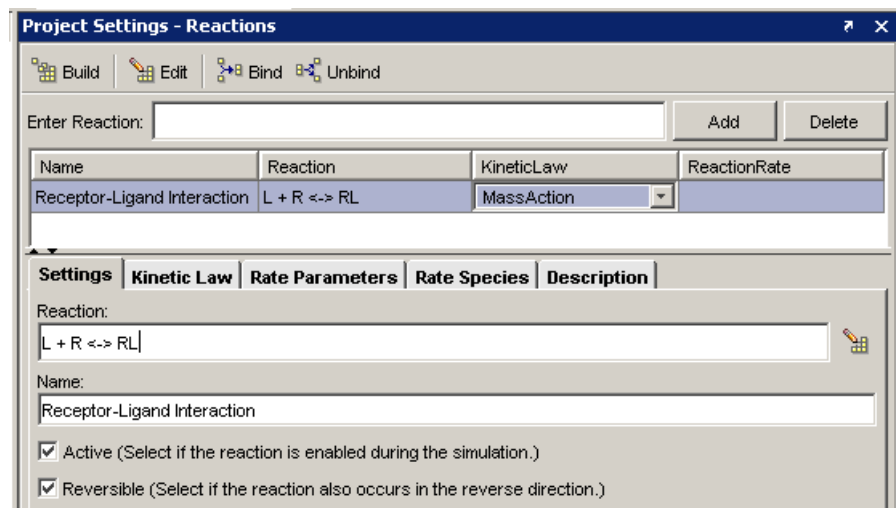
Project Settings - Reactions

Build | Edit | Bind Unbind

Enter Reaction: Add Delete

| Name | Reaction | KineticLaw | ReactionRate |
|---|---|---|---|
| Receptor-Ligand Interaction | L + R <-> RL | MassAction | |

Settings | Kinetic Law | Rate Parameters | Rate Species | Description

Reaction:

L + R <-> RL

Name:

Receptor-Ligand Interaction

Active (Select if the reaction is enabled during the simulation.)

Reversible (Select if the reaction also occurs in the reverse direction.)